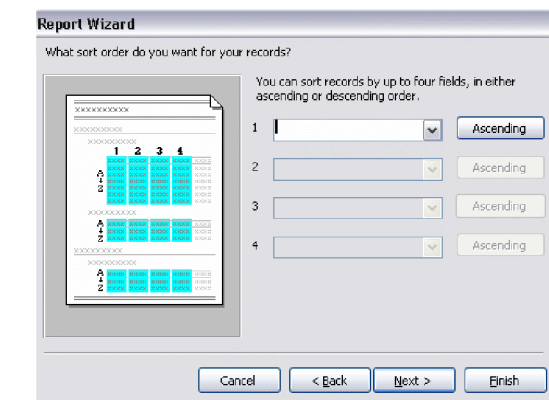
Report Wizard

What sort order do you want for your records?

You can sort records by up to four fields, in either ascending or descending order.

XXXXXXXXXX

XXXXXXXXX

XXXXXXXXX

1 2 3 4

A Z

XXXXXXXXX

A Z

XXXXXXXXX

XXXXXXXXX

A Z

1

Ascending

2

Ascending

3

Ascending

4

Ascending

Cancel

< Back

Next >

Finish